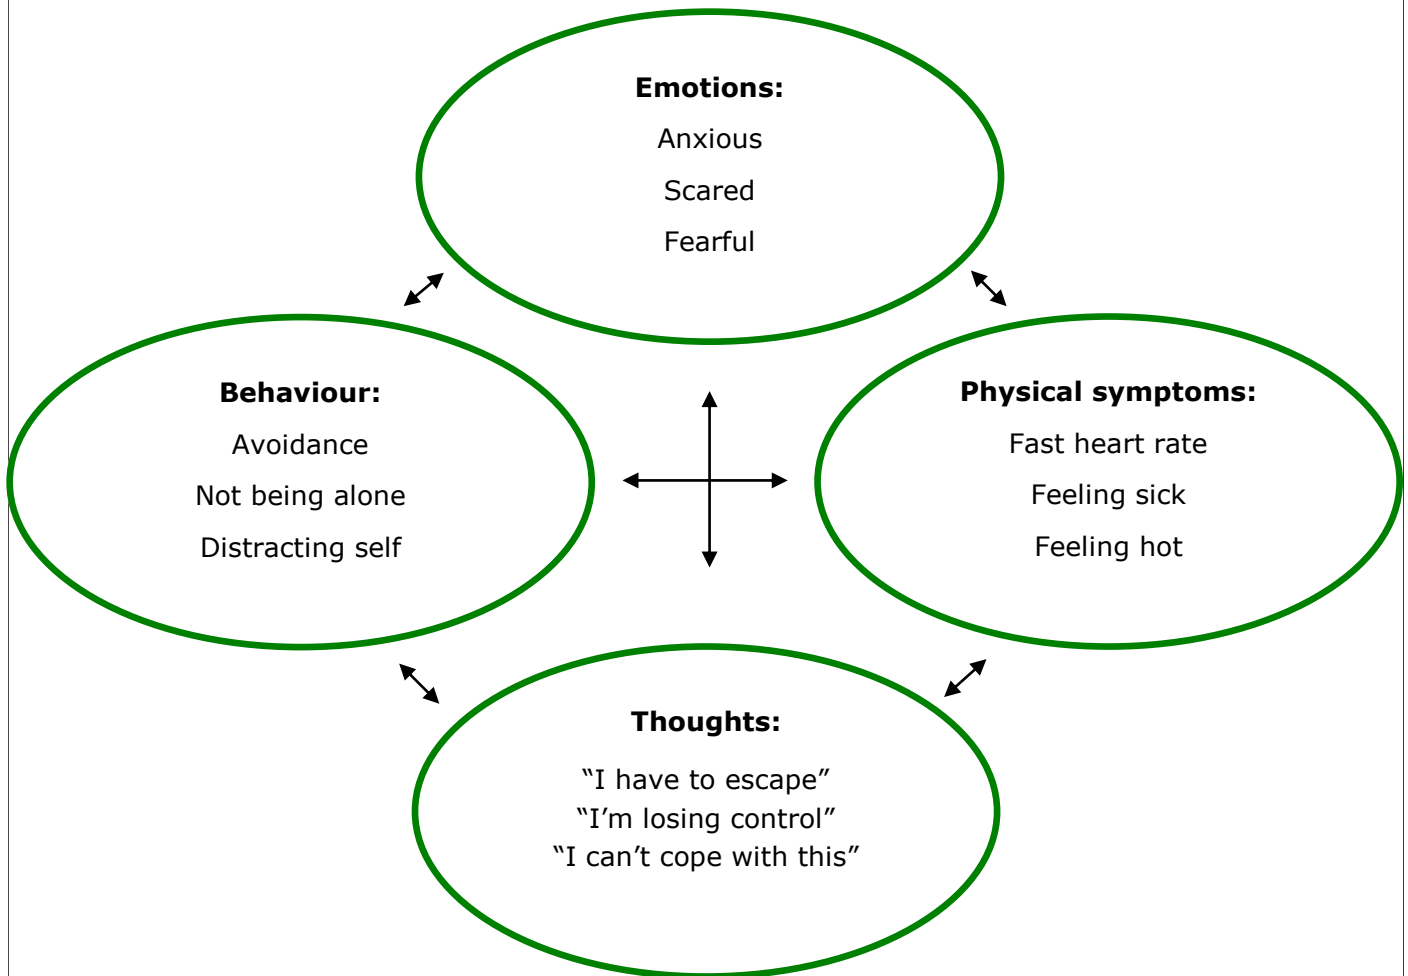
**Emotions:**
Anxious
Scared
Fearful

**Behaviour:**
Avoidance
Not being alone
Distracting self

**Physical symptoms:**
Fast heart rate
Feeling sick
Feeling hot

**Thoughts:**
“I have to escape”
“I’m losing control”
“I can’t cope with this”